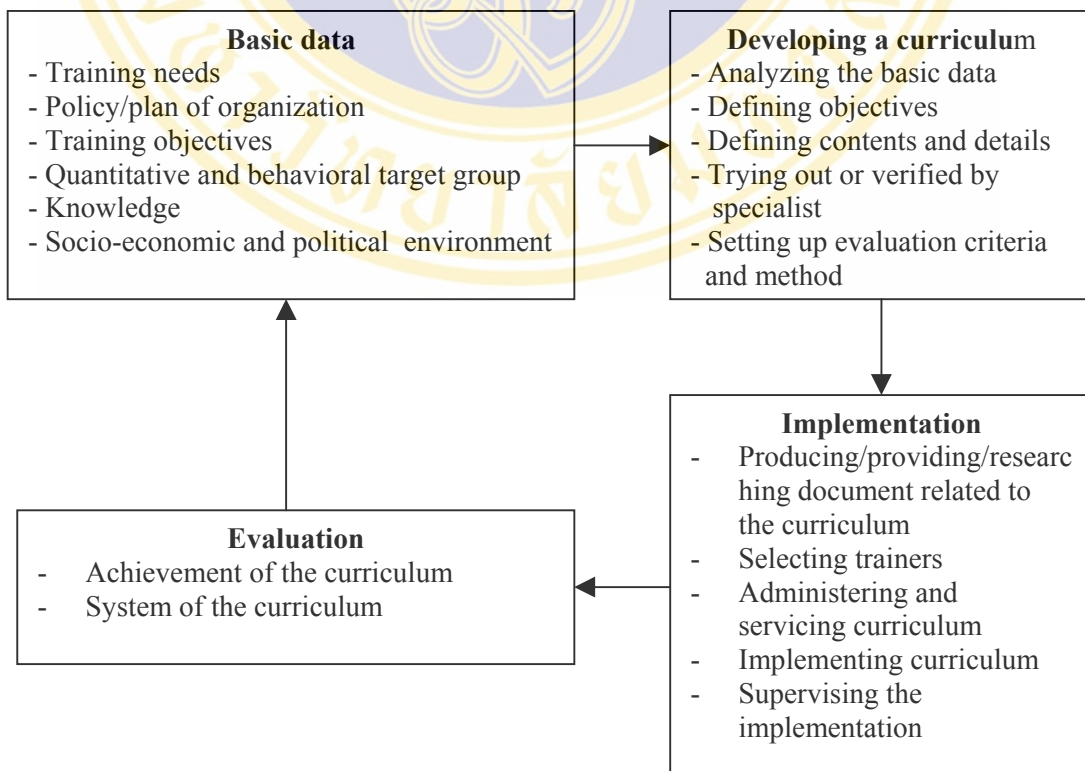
**Basic data**
- Training needs
- Policy/plan of organization
- Training objectives
- Quantitative and behavioral target group
- Knowledge
- Socio-economic and political environment

**Developing a curriculum**
- Analyzing the basic data
- Defining objectives
- Defining contents and details
- Trying out or verified by specialist
- Setting up evaluation criteria and method

**Implementation**
- Producing/providing/researching document related to the curriculum
- Selecting trainers
- Administering and servicing curriculum
- Implementing curriculum
- Supervising the implementation

**Evaluation**
- Achievement of the curriculum
- System of the curriculum